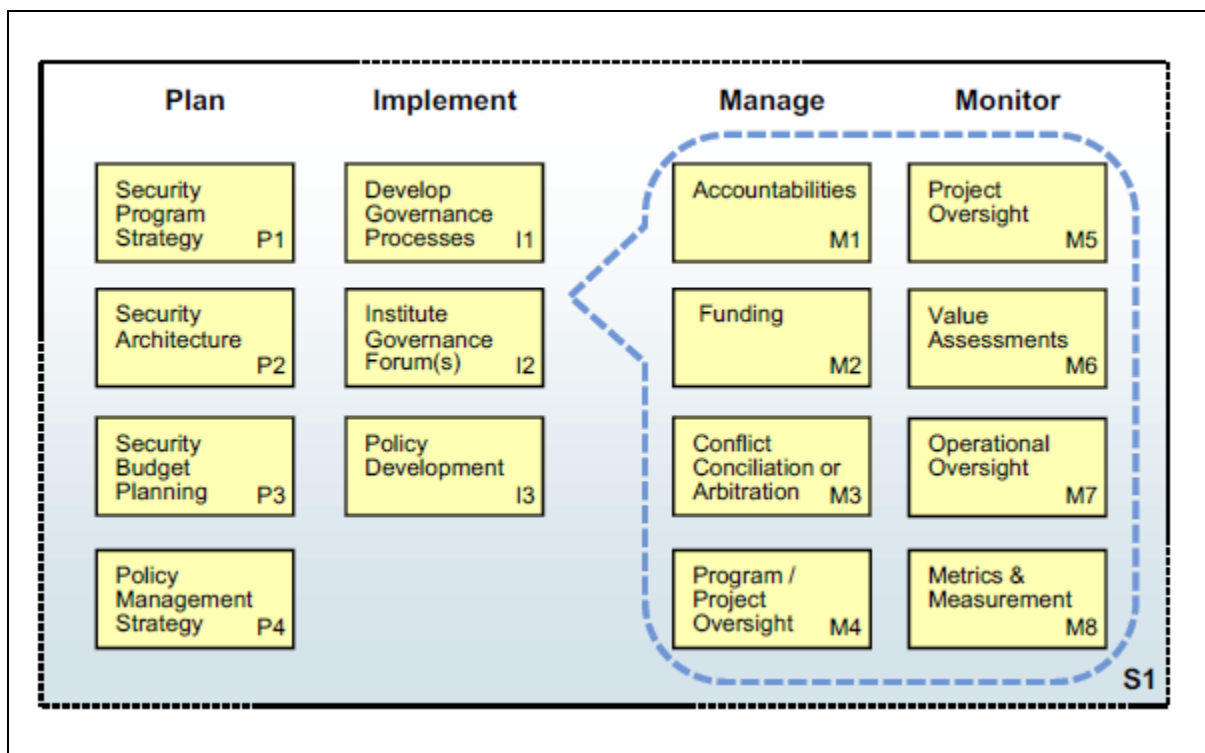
Plan

Implement

Manage

Monitor

Security Program Strategy P1

Develop Governance Processes I1

Accountabilities M1

Project Oversight M5

Security Architecture P2

Institute Governance Forum(s) I2

Funding M2

Value Assessments M6

Security Budget Planning P3

Policy Development I3

Conflict Conciliation or Arbitration M3

Operational Oversight M7

Policy Management Strategy P4

Program / Project Oversight M4

Metrics & Measurement M8

S1